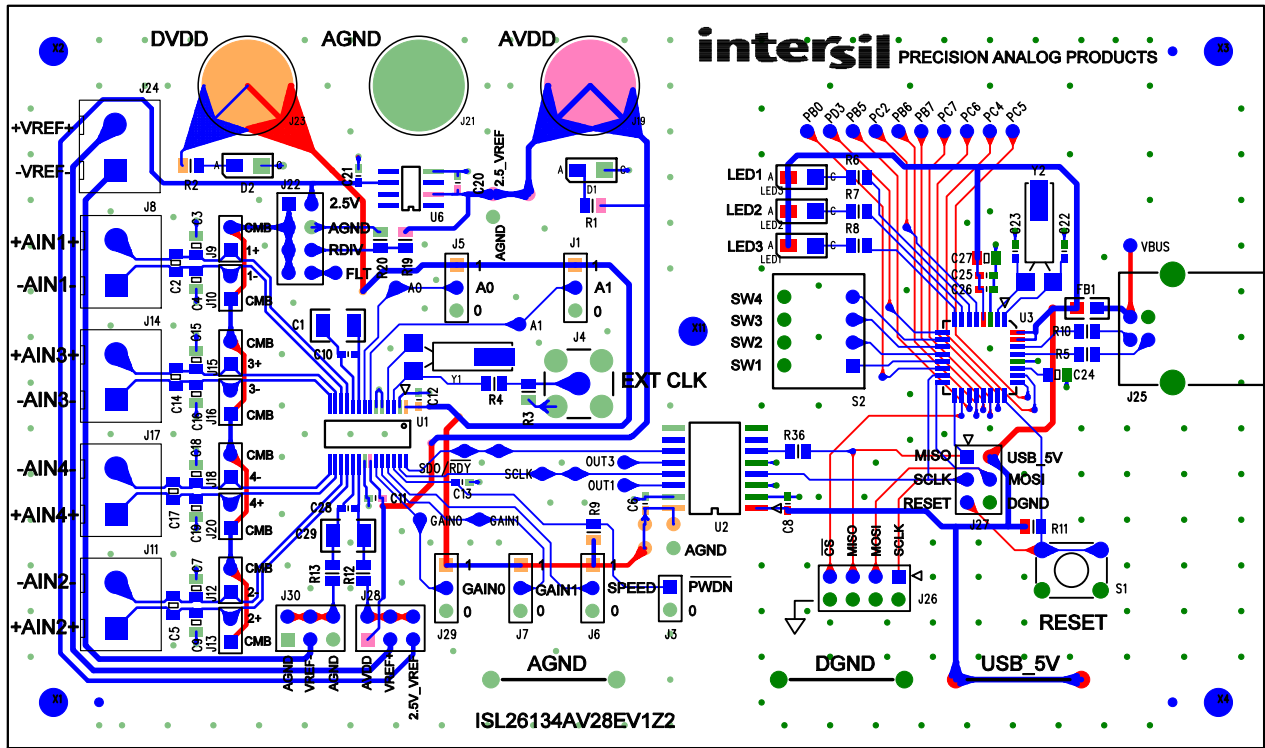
DVDD AGND AVDD

intersil PRECISION ANALOG PRODUCTS

X2 X3 J24 J23 J21 J9

+VREF+
-VREF-
R2 D2 J21 2.5_VREF C20 U6 D1 R1
J22 2.5V AGND RDIV FLT R20 R19
J8
+AIN1+
-AIN1-
C3 J9 CMB 1+ 1- C2 C4 J10 CMB
J5 1 A0 0 J1 1 A1 0 AGND
A0 A1
C1 C10
J14
+AIN3+
-AIN3-
C15 J15 CMB 3+ 3- C14 C16 J16 CMB
Y1 R4 R3 J4 EXT CLK
C12 U1
J17
-AIN4-
+AIN4+
C18 J18 CMB 4- 4+ C17 C19 J20 CMB
SDO/RDY SCLK OUT3 OUT1 C13 C11 C28 C29
GAIN0 GAIN1 R9 C6 U2 AGND
J11
-AIN2-
+AIN2+
C7 J12 CMB 2- 2+ C5 C9 J13 CMB
R13 R12 J30 J28
GAIN0 0 GAIN1 0 SPEED 0 PWDN 0
J29 J7 J6 J3
AGND VREF- AGND AVDD VREF+ 2.5V_VREF
AGND
X1 ISL26134AV28EV1Z2

PB0 PD3 PB5 PC2 PB6 PB7 PC7 PC6 PC4 PC5
LED1 LED3 R6
LED2 LED2 R7
LED3 LED1 R8
Y2 C23 C22 C27 C25 C26 VBUS
SW4 SW3 SW2 SW1 S2
X0 U3 FB1 R10 R5 C24 J25
R36 MISO USB_5V SCLK MOSI RESET DGND J27
C8 R11
CS MISO MOSI SCLK J26 S1 RESET
DGND USB_5V X4